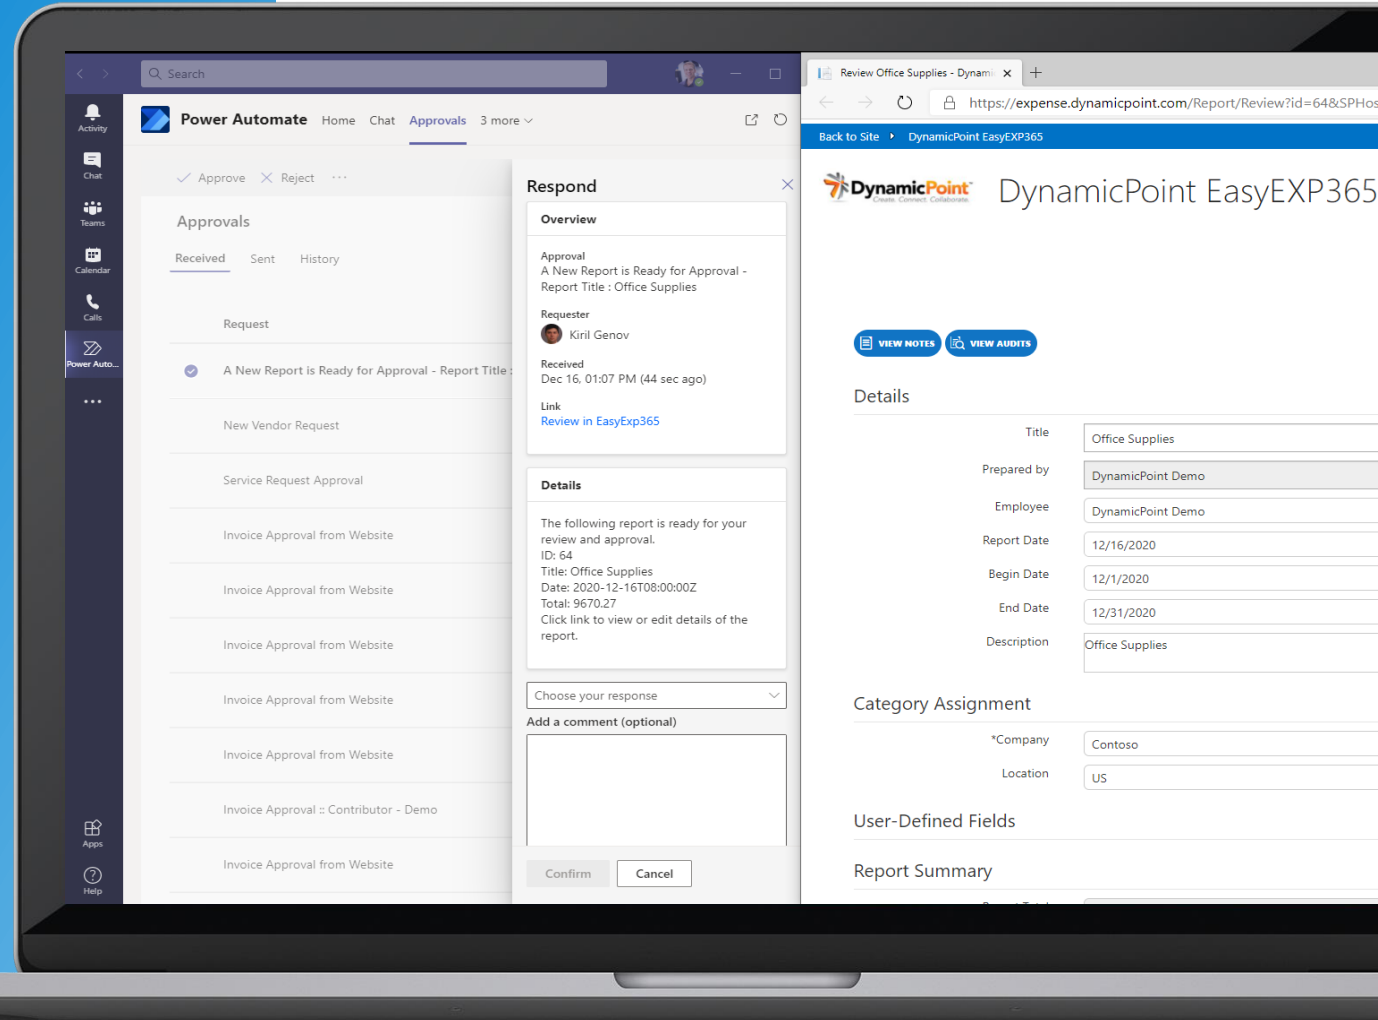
Search

Activity
Chat
Teams
Calendar
Calls
Power Auto...
...
Apps
Help

Power Automate Home Chat Approvals 3 more

Approve Reject ...

Approvals

Received Sent History

Request

A New Report is Ready for Approval - Report Title :

New Vendor Request

Service Request Approval

Invoice Approval from Website

Invoice Approval from Website

Invoice Approval from Website

Invoice Approval from Website

Invoice Approval from Website

Invoice Approval :: Contributor - Demo

Invoice Approval from Website

Respond

Overview

Approval
A New Report is Ready for Approval - Report Title : Office Supplies

Requester
Kiril Genov

Received
Dec 16, 01:07 PM (44 sec ago)

Link
Review in EasyExp365

Details

The following report is ready for your review and approval.
ID: 64
Title: Office Supplies
Date: 2020-12-16T08:00:00Z
Total: 9670.27
Click link to view or edit details of the report.

Choose your response

Add a comment (optional)

Confirm Cancel

Review Office Supplies - Dynam

https://expense.dynamicpoint.com/Report/Review?id=64&SPHos

Back to Site DynamicPoint EasyEXP365

DynamicPoint Create. Connect. Collaborate. DynamicPoint EasyEXP365

VIEW NOTES VIEW AUDITS

Details

| | |
|---|---|
| Title | Office Supplies |
| Prepared by | DynamicPoint Demo |
| Employee | DynamicPoint Demo |
| Report Date | 12/16/2020 |
| Begin Date | 12/1/2020 |
| End Date | 12/31/2020 |
| Description | Office Supplies |

Category Assignment

| | |
|---|---|
| *Company | Contoso |
| Location | US |

User-Defined Fields

Report Summary